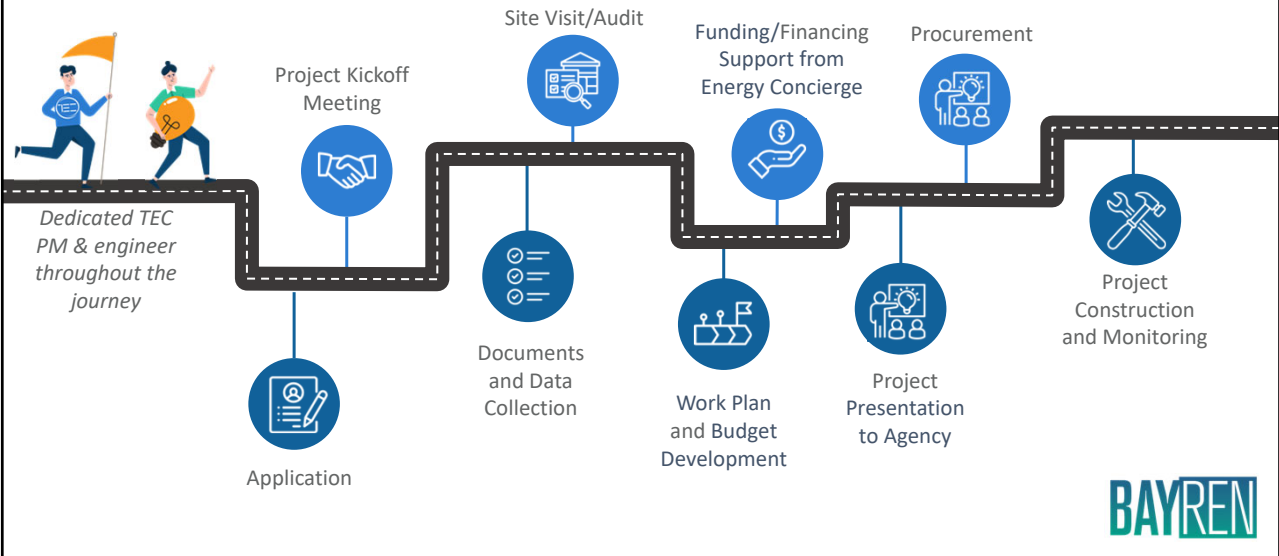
Dedicated TEC PM & engineer throughout the journey

Application

Project Kickoff Meeting

Documents and Data Collection

Site Visit/Audit

Work Plan and Budget Development

Funding/Financing Support from Energy Concierge

Project Presentation to Agency

Procurement

Project Construction and Monitoring

BAYREN